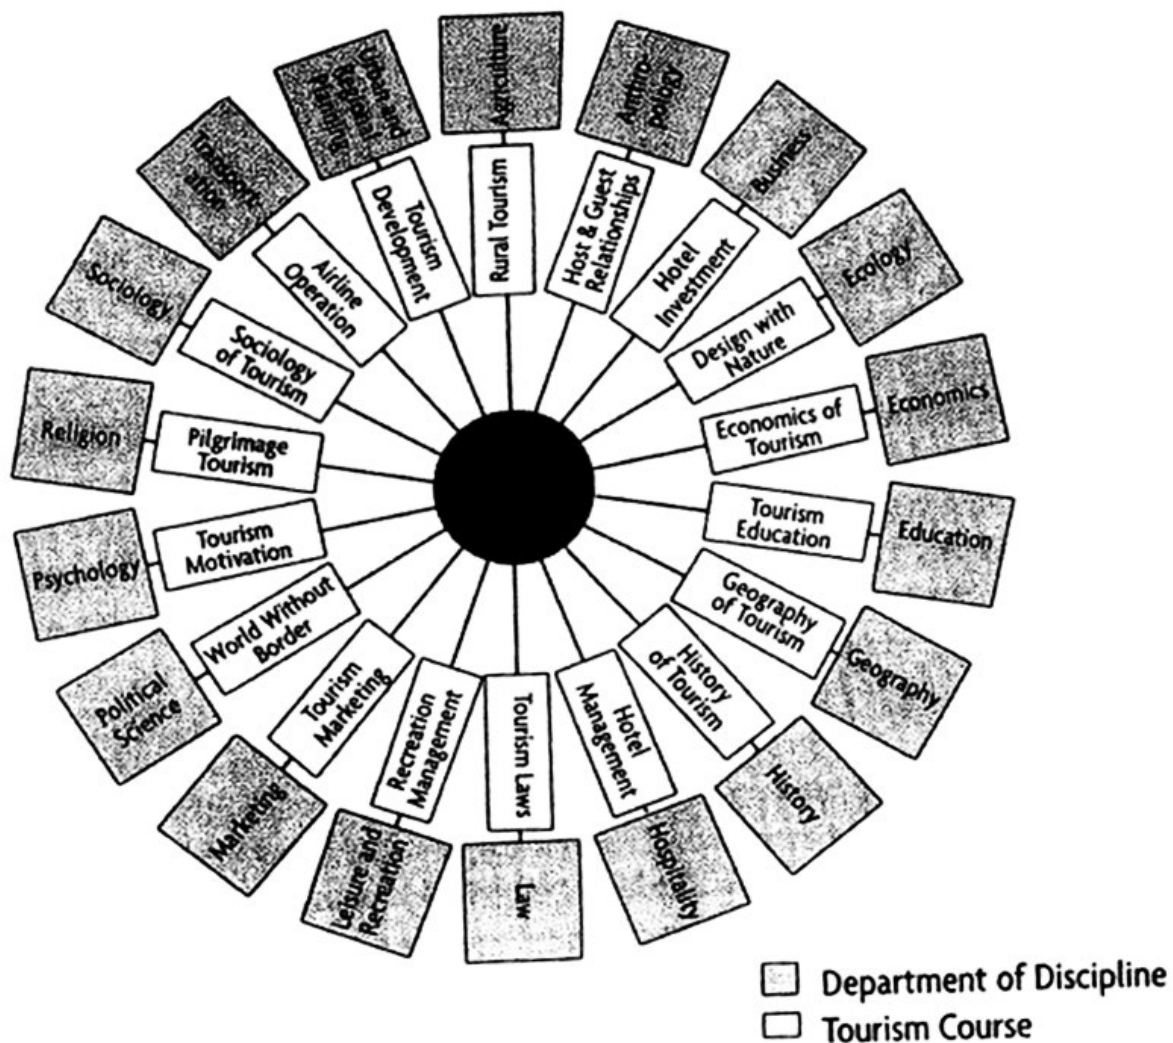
Urban and Regional Planning

Agriculture

Anthropology

Transportation

Business

Ecology

Sociology

Economics

Religion

Education

Psychology

Geography

Political Science

History

Marketing

Leisure and Recreation

Law

Hospitality

Tourism Development

Rural Tourism

Host & Guest Relationships

Airline Operation

Hotel Investment

Sociology of Tourism

Design with Nature

Pilgrimage Tourism

Economics of Tourism

Tourism Motivation

Tourism Education

World Without Border

Geography of Tourism

Tourism Marketing

History of Tourism

Recreation Management

Tourism Laws

Hotel Management

Department of Discipline
Tourism Course